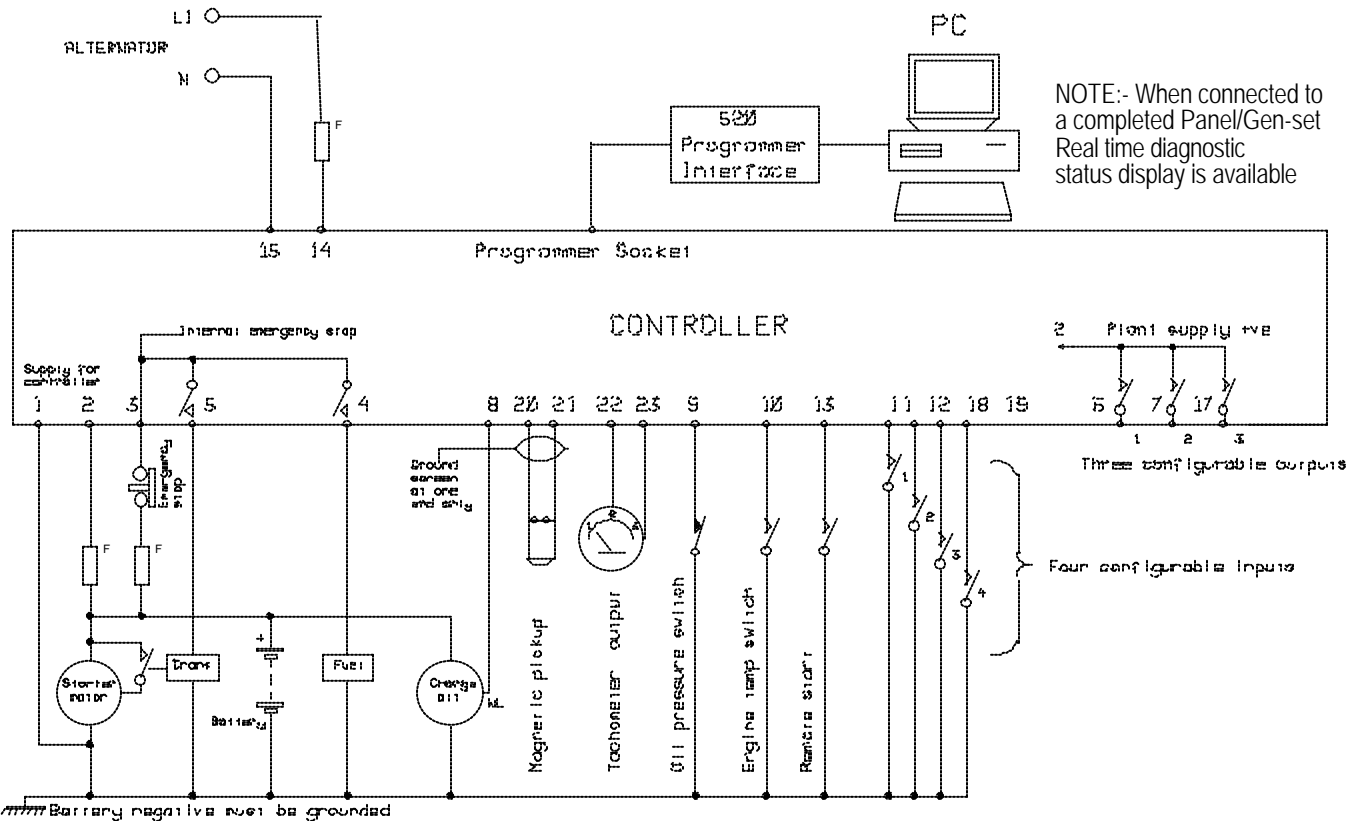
L1
ALTERNATOR
N
F
520
Programmer
Interface
PC
NOTE:- When connected to a completed Panel/Gen-set Real time diagnostic status display is available

15 14 Programmer Socket

CONTROLLER

Internal emergency stop
2 Plant supply +ve
Supply for controller
1 2 3 5 4 8 20 21 22 23 9 10 13 11 12 18 19 6 7 17
1 2 3
Three configurable outputs
Ground screen at one end only
Emergency stop
F
F
1
2
3
4
Four configurable inputs
+
-
Starter motor
Trans
Battery
Fuel
Charge alt
WL
Magnetic pickup
Tachometer output
Oil pressure switch
Engine temp switch
Remote start
Battery negative must be grounded